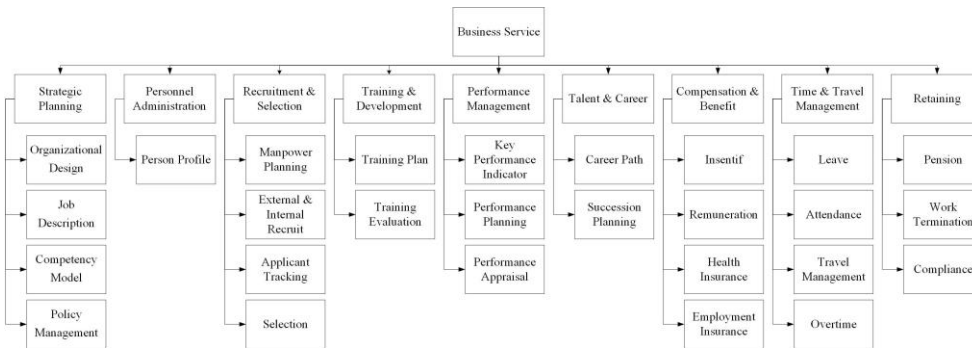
Business Service

Strategic Planning
Organizational Design
Job Description
Competency Model
Policy Management

Personnel Administration
Person Profile

Recruitment & Selection
Manpower Planning
External & Internal Recruit
Applicant Tracking
Selection

Training & Development
Training Plan
Training Evaluation

Performance Management
Key Performance Indicator
Performance Planning
Performance Appraisal

Talent & Career
Career Path
Succession Planning

Compensation & Benefit
Insentif
Remuneration
Health Insurance
Employment Insurance

Time & Travel Management
Leave
Attendance
Travel Management
Overtime

Retaining
Pension
Work Termination
Compliance